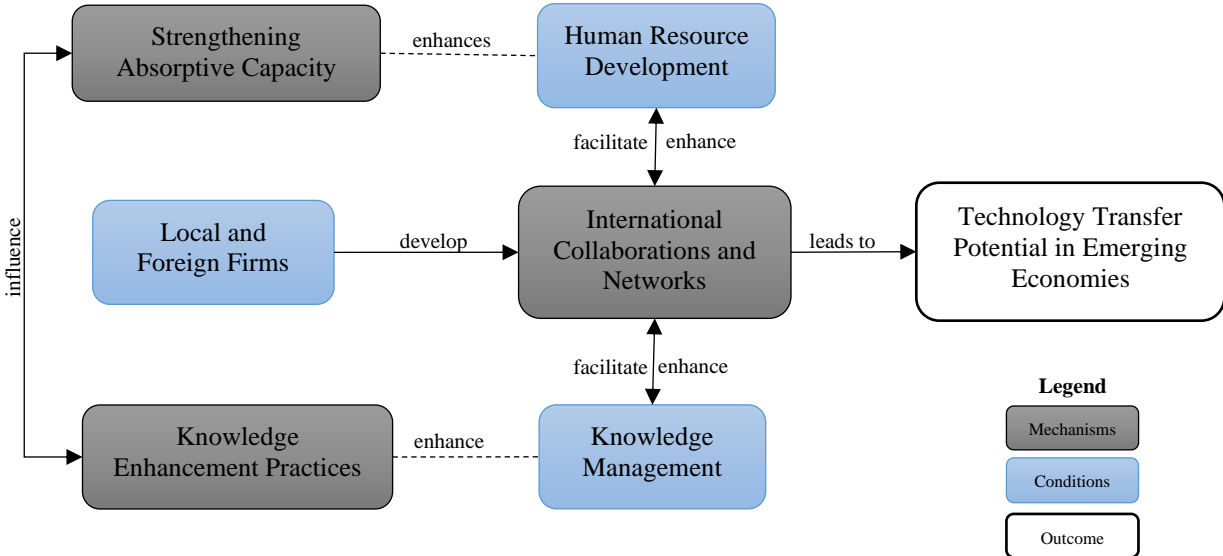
Strengthening Absorptive Capacity

enhances

Human Resource Development

facilitate

enhance

influence

Local and Foreign Firms

develop

International Collaborations and Networks

leads to

Technology Transfer Potential in Emerging Economies

facilitate

enhance

Knowledge Enhancement Practices

enhance

Knowledge Management

Legend

Mechanisms

Conditions

Outcome